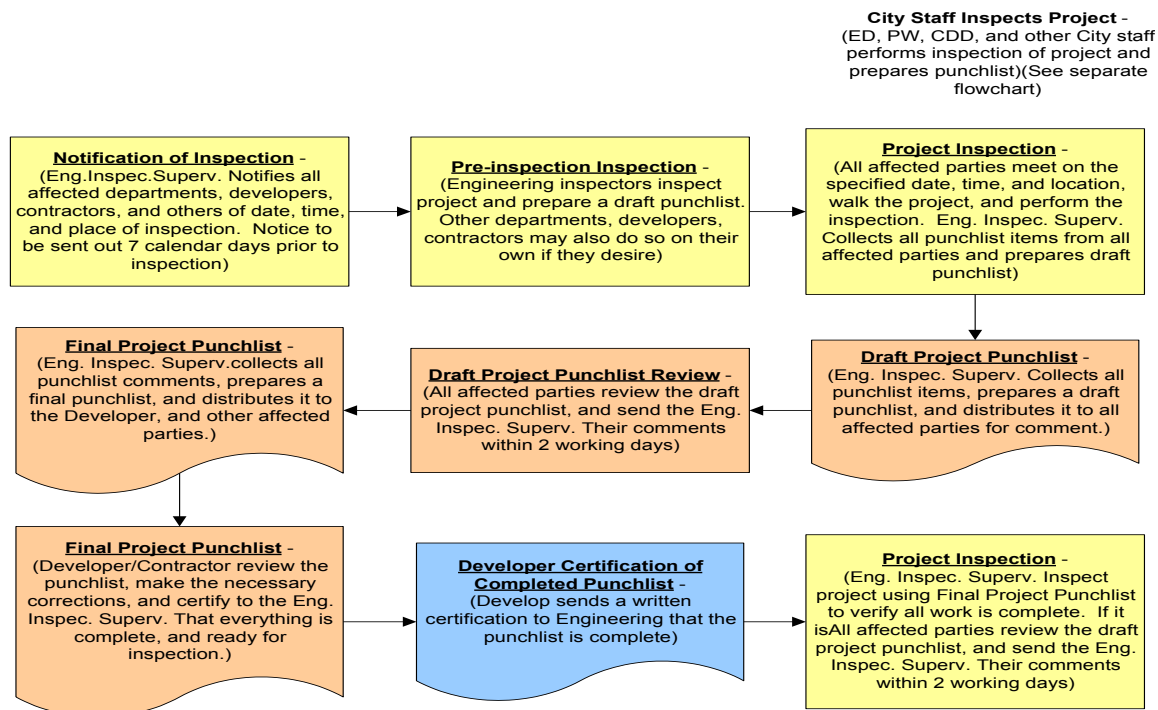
**City Staff Inspects Project** - (ED, PW, CDD, and other City staff performs inspection of project and prepares punchlist)(See separate flowchart)

**Notification of Inspection** - (Eng.Inspec.Superv. Notifies all affected departments, developers, contractors, and others of date, time, and place of inspection. Notice to be sent out 7 calendar days prior to inspection)

**Pre-inspection Inspection** - (Engineering inspectors inspect project and prepare a draft punchlist. Other departments, developers, contractors may also do so on their own if they desire)

**Project Inspection** - (All affected parties meet on the specified date, time, and location, walk the project, and perform the inspection. Eng. Inspec. Superv. Collects all punchlist items from all affected parties and prepares draft punchlist)

**Draft Project Punchlist** - (Eng. Inspec. Superv. Collects all punchlist items, prepares a draft punchlist, and distributes it to all affected parties for comment.)

**Draft Project Punchlist Review** - (All affected parties review the draft project punchlist, and send the Eng. Inspec. Superv. Their comments within 2 working days)

**Final Project Punchlist** - (Eng. Inspec. Superv.collects all punchlist comments, prepares a final punchlist, and distributes it to the Developer, and other affected parties.)

**Final Project Punchlist** - (Developer/Contractor review the punchlist, make the necessary corrections, and certify to the Eng. Inspec. Superv. That everything is complete, and ready for inspection.)

**Developer Certification of Completed Punchlist** - (Develop sends a written certification to Engineering that the punchlist is complete)

**Project Inspection** - (Eng. Inspec. Superv. Inspect project using Final Project Punchlist to verify all work is complete. If it isAll affected parties review the draft project punchlist, and send the Eng. Inspec. Superv. Their comments within 2 working days)